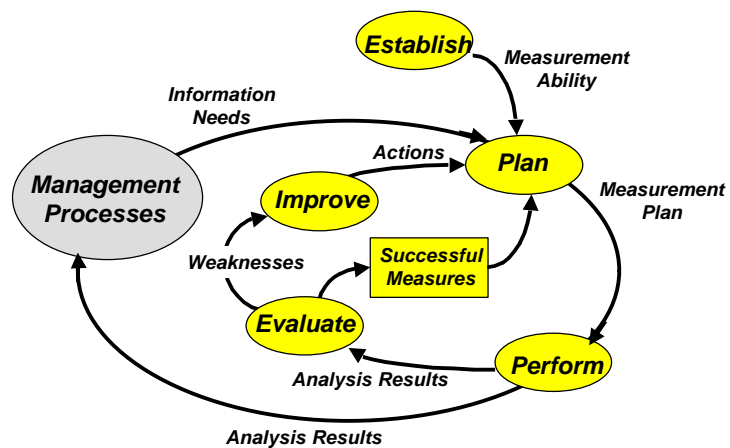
Establish

Measurement Ability

Information Needs

Actions

Plan

Management Processes

Improve

Measurement Plan

Weaknesses

Successful Measures

Evaluate

Perform

Analysis Results

Analysis Results